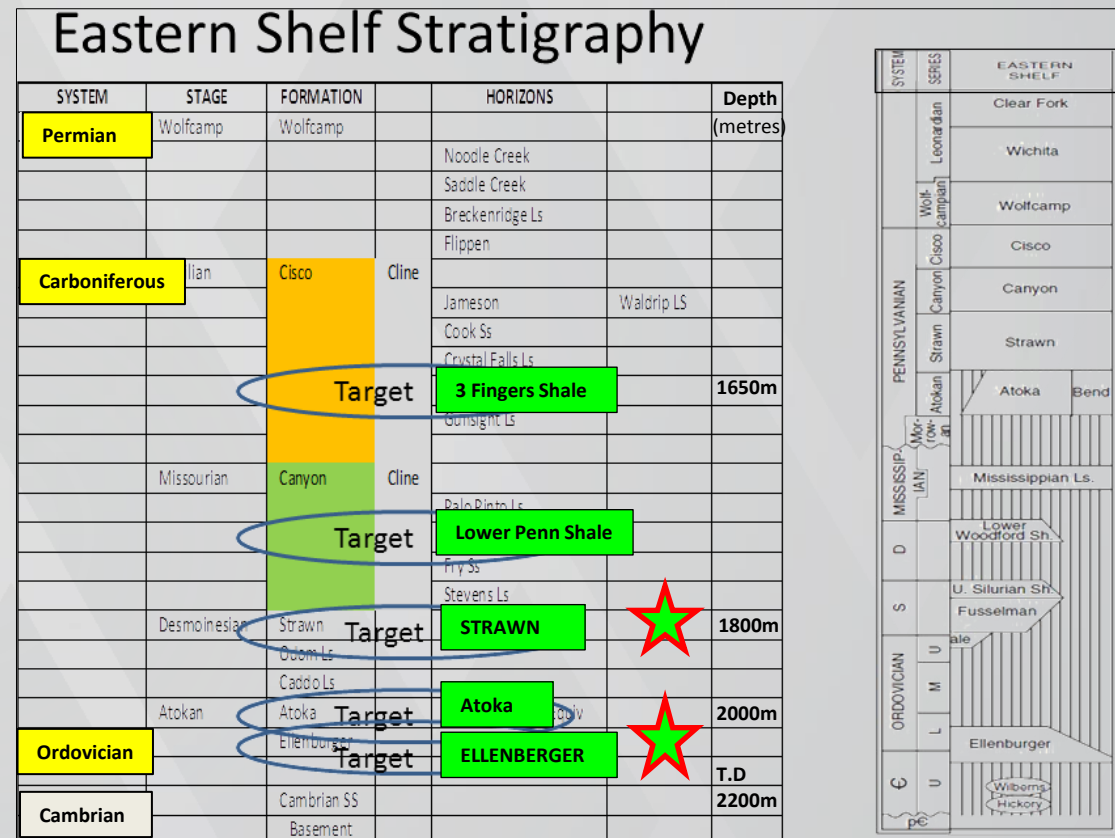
Eastern Shelf Stratigraphy

| SYSTEM | STAGE | FORMATION | | HORIZONS | | Depth (metres) |
|---|---|---|---|---|---|---|
| Permian | Wolfcamp | Wolfcamp | | | | |
| | | | | Noodle Creek | | |
| | | | | Saddle Creek | | |
| | | | | Breckenridge Ls | | |
| | | | | Flippen | | |
| Carboniferous | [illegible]lian | Cisco | Cline | | | |
| | | | | Jameson | Waldrip LS | |
| | | | | Cook Ss | | |
| | | | | Crystal Falls Ls | | |
| | | Target | | 3 Fingers Shale | | 1650m |
| | | | | Gunsight Ls | | |
| | Missourian | Canyon | Cline | | | |
| | | | | Palo Pinto Ls | | |
| | | Target | | Lower Penn Shale | | |
| | | | | Fry Ss | | |
| | | | | Stevens Ls | | |
| | Desmoinesian | Strawn | Target | STRAWN | | 1800m |
| | | Odom Ls | | | | |
| | | Caddo Ls | | | | |
| | Atokan | Atoka | Target | Atoka | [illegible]quiv | 2000m |
| Ordovician | | Ellenburger | Target | ELLENBERGER | | T.D |
| Cambrian | | Cambrian SS | | | | 2200m |
| | | Basement | | | | |

SYSTEM SERIES EASTERN SHELF
Leonardian: Clear Fork, Wichita
Wolf-campian: Wolfcamp
PENNSYLVANIAN: Cisco: Cisco; Canyon: Canyon; Strawn: Strawn; Atokan: Atoka, Bend; Mor-row-an
MISSISSIPIAN: Mississippian Ls.
D: Lower Woodford Sh.
S: U. Silurian Sh. Fusselman
ORDOVICIAN: U: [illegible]ale; M; L: Ellenburger
Є: U: Wilberns, Hickory
pЄ